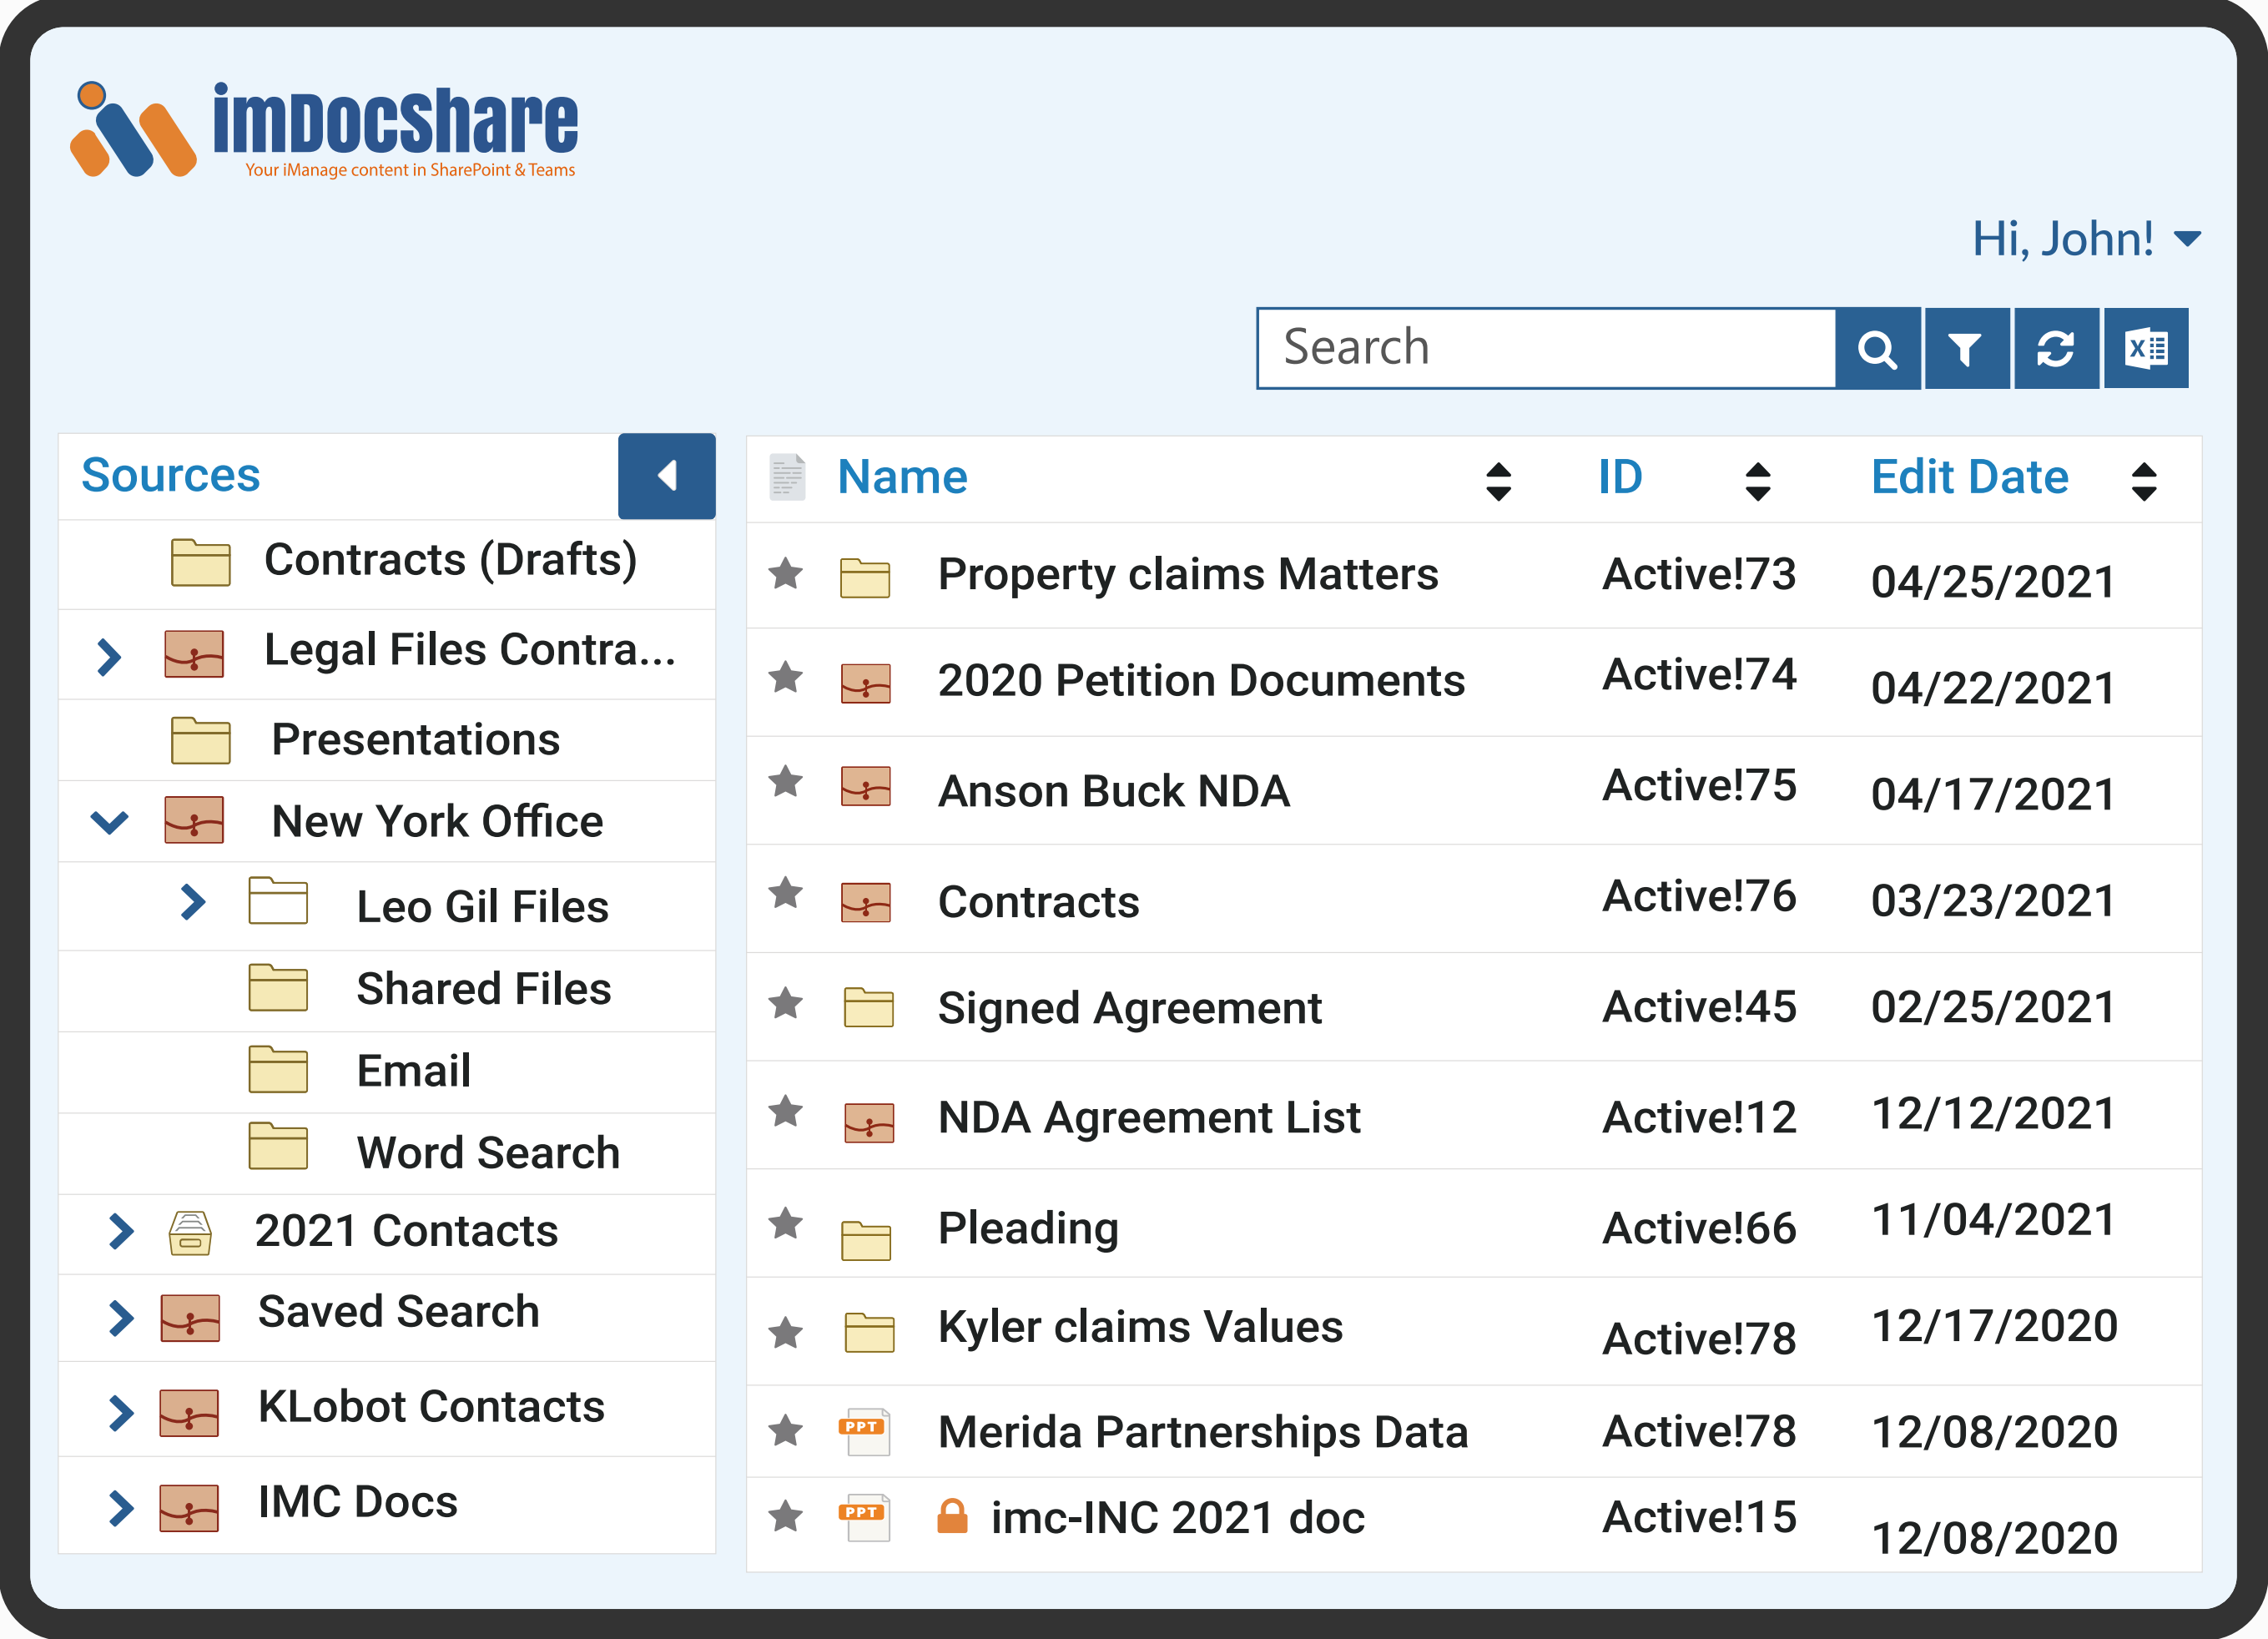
imDocShare
Your iManage content in SharePoint & Teams

Hi, John!

Search

Sources

Contracts (Drafts)
Legal Files Contra...
Presentations
New York Office
Leo Gil Files
Shared Files
Email
Word Search
2021 Contacts
Saved Search
KLobot Contacts
IMC Docs

| Name | ID | Edit Date |
|---|---|---|
| Property claims Matters | Active!73 | 04/25/2021 |
| 2020 Petition Documents | Active!74 | 04/22/2021 |
| Anson Buck NDA | Active!75 | 04/17/2021 |
| Contracts | Active!76 | 03/23/2021 |
| Signed Agreement | Active!45 | 02/25/2021 |
| NDA Agreement List | Active!12 | 12/12/2021 |
| Pleading | Active!66 | 11/04/2021 |
| Kyler claims Values | Active!78 | 12/17/2020 |
| Merida Partnerships Data | Active!78 | 12/08/2020 |
| imc-INC 2021 doc | Active!15 | 12/08/2020 |

PPT
PPT